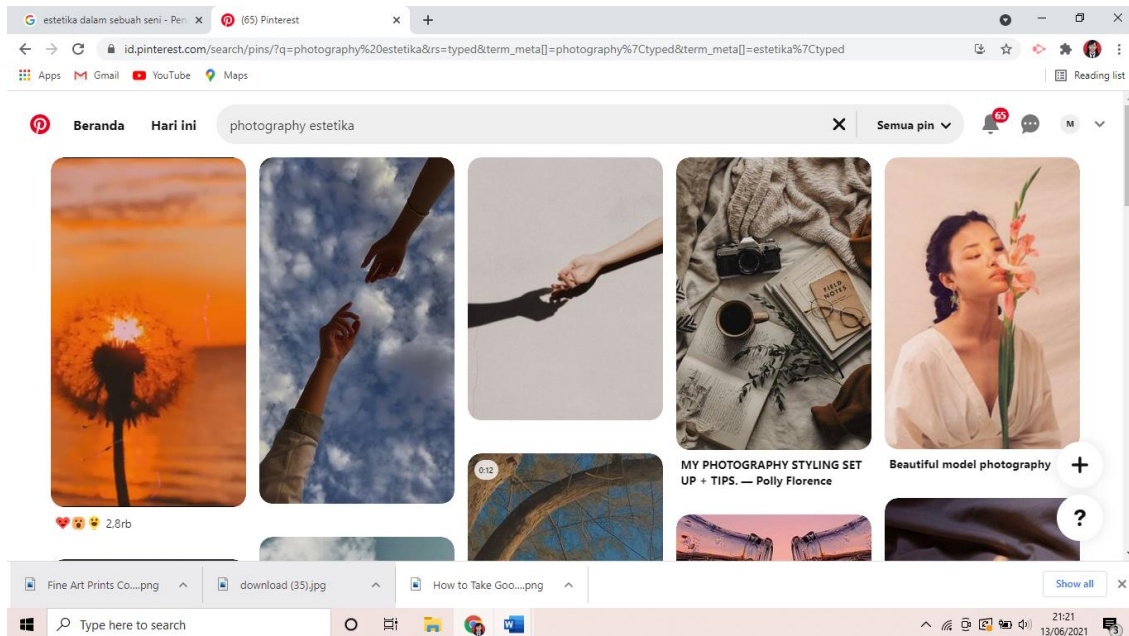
G estetika dalam sebuah seni - Pen ×
(65) Pinterest ×
+

id.pinterest.com/search/pins/?q=photography%20estetika&rs=typed&term_meta[]=photography%7Ctyped&term_meta[]=estetika%7Ctyped

Apps Gmail YouTube Maps
Reading list

Beranda Hari ini photography estetika × Semua pin 65 M

FIELD NOTES

0:12

MY PHOTOGRAPHY STYLING SET UP + TIPS. — Polly Florence

Beautiful model photography

+

?

2,8rb

Fine Art Prints Co....png
download (35).jpg
How to Take Goo....png
Show all ×

Type here to search

21:21
13/06/2021